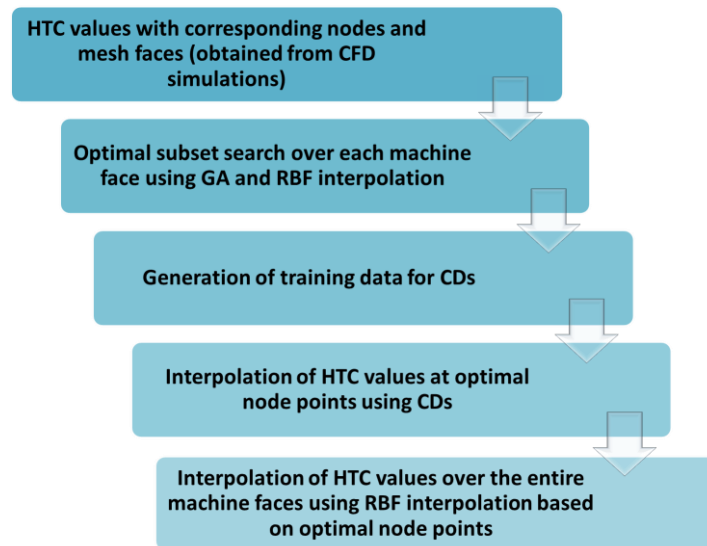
HTC values with corresponding nodes and mesh faces (obtained from CFD simulations)

Optimal subset search over each machine face using GA and RBF interpolation

Generation of training data for CDs

Interpolation of HTC values at optimal node points using CDs

Interpolation of HTC values over the entire machine faces using RBF interpolation based on optimal node points